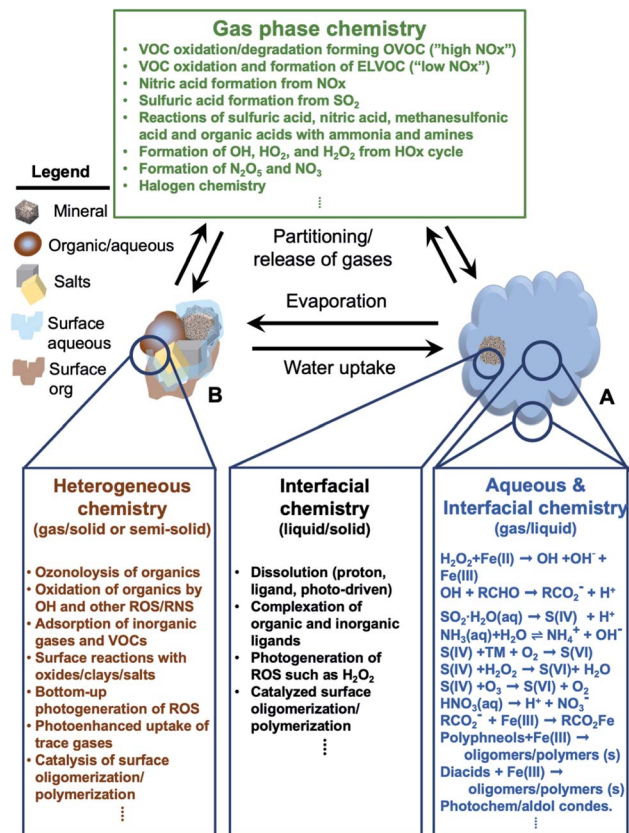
Gas phase chemistry
• VOC oxidation/degradation forming OVOC ("high NOx")
• VOC oxidation and formation of ELVOC ("low NOx")
• Nitric acid formation from NOx
• Sulfuric acid formation from $SO_2$
• Reactions of sulfuric acid, nitric acid, methanesulfonic acid and organic acids with ammonia and amines
• Formation of OH, $HO_2$, and $H_2O_2$ from HOx cycle
• Formation of $N_2O_5$ and $NO_3$
• Halogen chemistry
⋮

Legend
Mineral
Organic/aqueous
Salts
Surface aqueous
Surface org

Partitioning/ release of gases

Evaporation

Water uptake

B

A

Heterogeneous chemistry
(gas/solid or semi-solid)
• Ozonolysis of organics
• Oxidation of organics by OH and other ROS/RNS
• Adsorption of inorganic gases and VOCs
• Surface reactions with oxides/clays/salts
• Bottom-up photogeneration of ROS
• Photoenhanced uptake of trace gases
• Catalysis of surface oligomerization/ polymerization
⋮

Interfacial chemistry
(liquid/solid)
• Dissolution (proton, ligand, photo-driven)
• Complexation of organic and inorganic ligands
• Photogeneration of ROS such as $H_2O_2$
• Catalyzed surface oligomerization/ polymerization
⋮

Aqueous & Interfacial chemistry
(gas/liquid)
$H_2O_2$+Fe(II) → OH +$OH^-$ + Fe(III)
OH + RCHO → $RCO_2^-$ + $H^+$
$SO_2{\cdot}H_2O(aq)$ → S(IV) + $H^+$
$NH_3(aq)+H_2O \rightleftharpoons NH_4^+ + OH^-$
S(IV) +TM + $O_2$ → S(VI)
S(IV) +$H_2O_2$ → S(VI)+ $H_2O$
S(IV) +$O_3$ → S(VI) + $O_2$
$HNO_3(aq)$ → $H^+$ + $NO_3^-$
$RCO_2^-$ + Fe(III) → $RCO_2Fe$
Polyphneols+Fe(III) → oligomers/polymers (s)
Diacids + Fe(III) → oligomers/polymers (s)
Photochem/aldol condes.
⋮